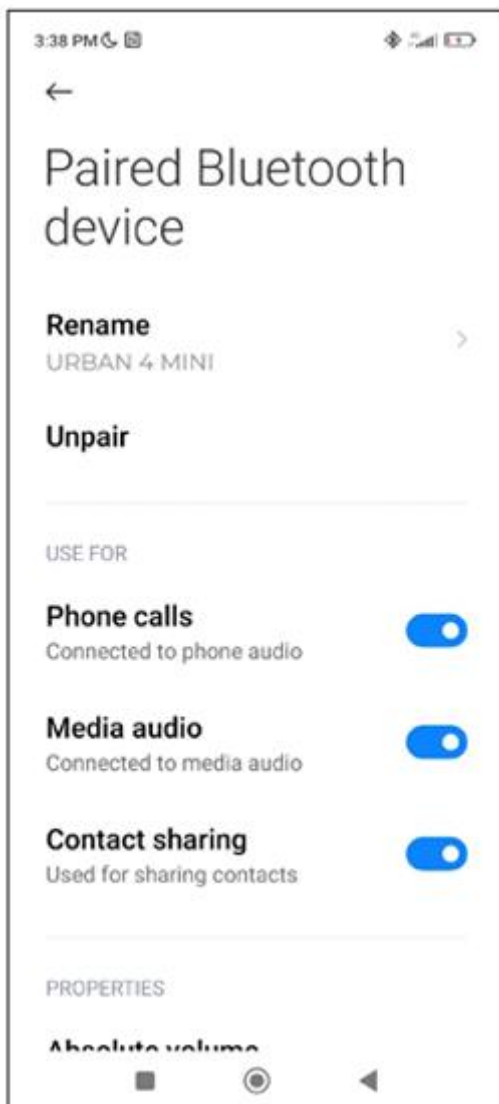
3:38 PM

←

Paired Bluetooth device

Rename
URBAN 4 MINI

Unpair

USE FOR

Phone calls
Connected to phone audio

Media audio
Connected to media audio

Contact sharing
Used for sharing contacts

PROPERTIES

Absolute volume